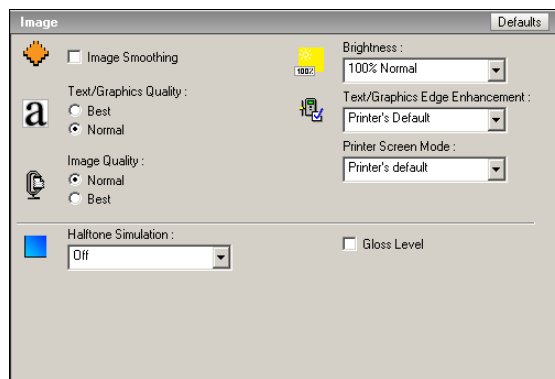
Image

Defaults

Image Smoothing

Text/Graphics Quality :

Best

Normal

Image Quality :

Normal

Best

Brightness :

100%

100% Normal

Text/Graphics Edge Enhancement :

Printer's Default

Printer Screen Mode :

Printer's default

Halftone Simulation :

Off

Gloss Level